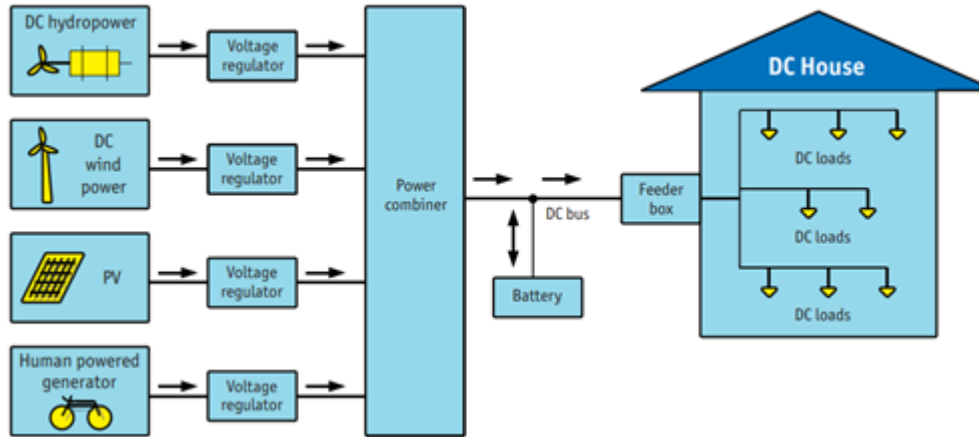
DC hydropower

Voltage regulator

DC wind power

Voltage regulator

PV

Voltage regulator

Human powered generator

Voltage regulator

Power combiner

DC bus

Battery

Feeder box

DC House

DC loads

DC loads

DC loads